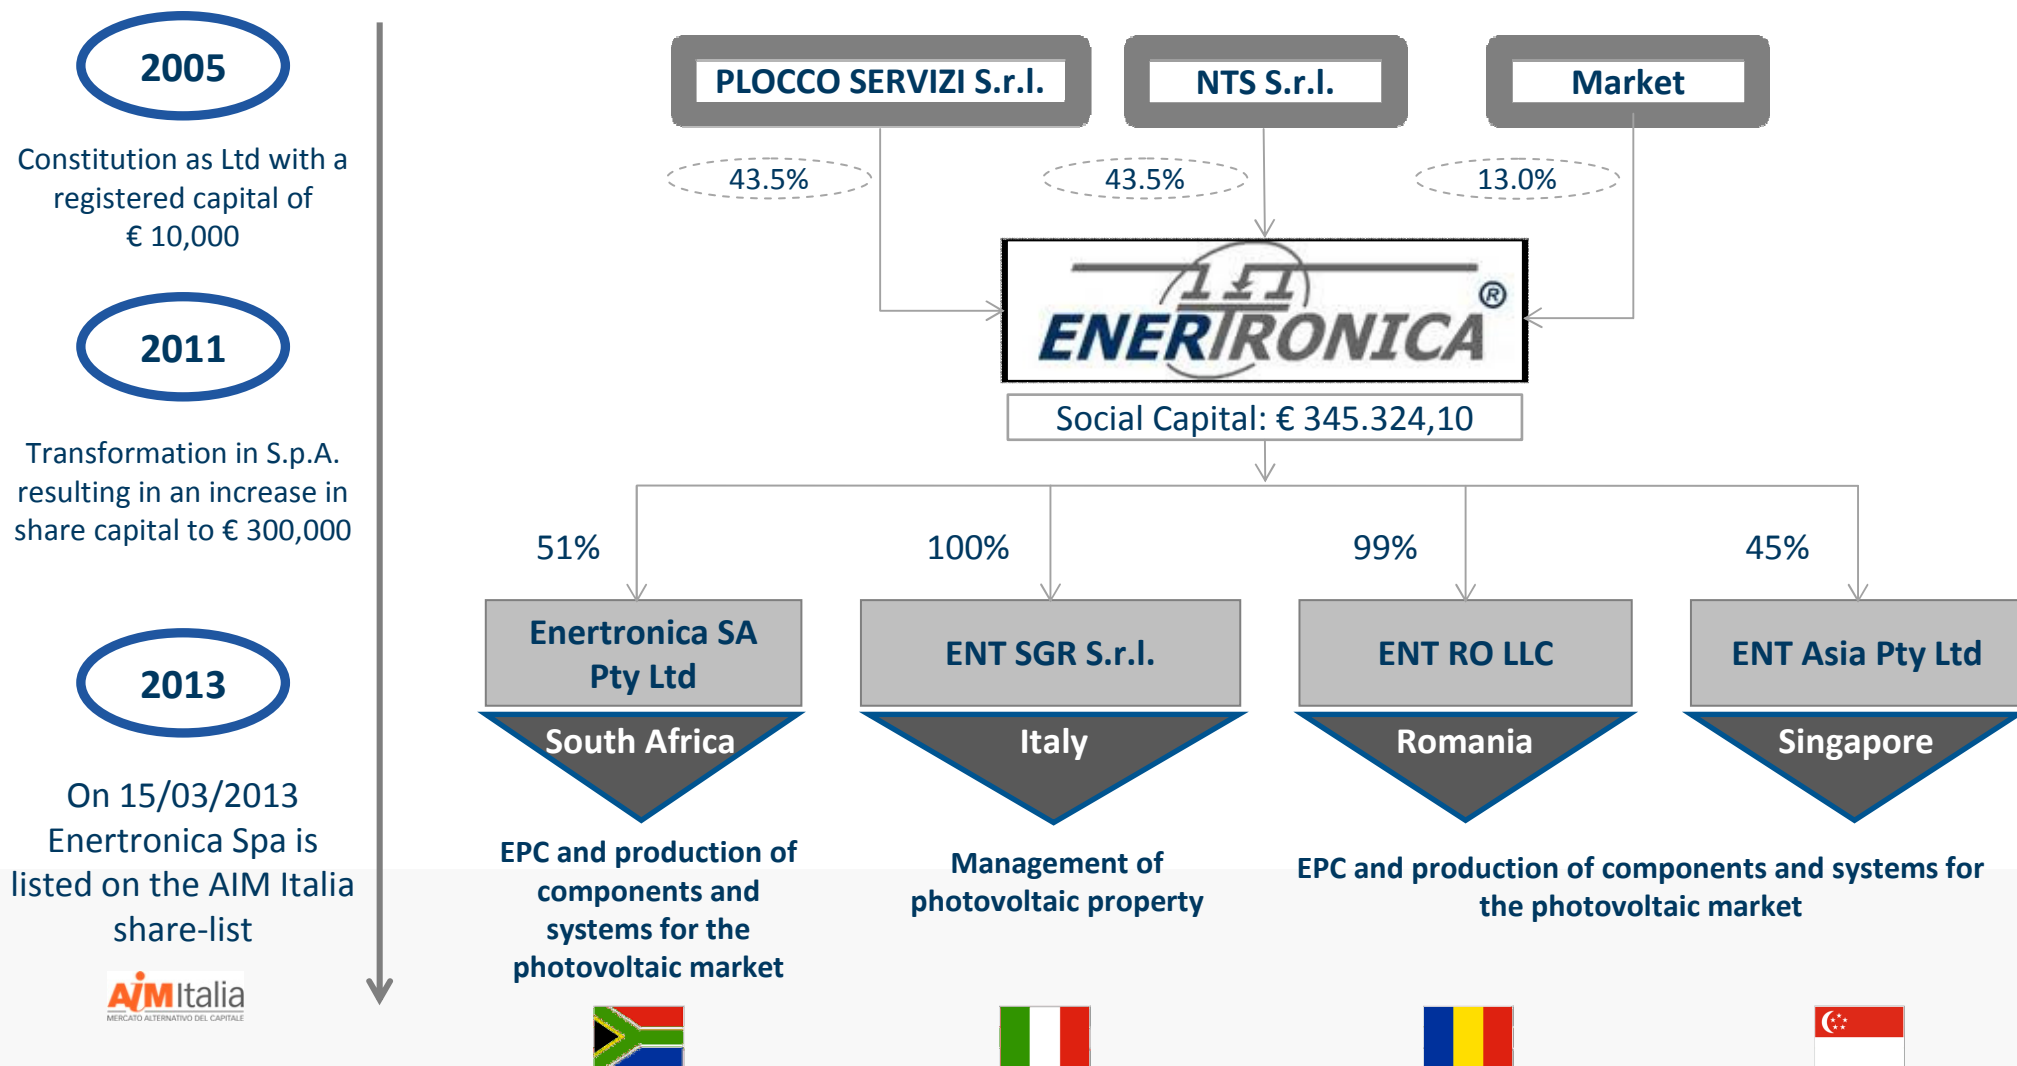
2005

Constitution as Ltd with a registered capital of € 10,000

2011

Transformation in S.p.A. resulting in an increase in share capital to € 300,000

2013

On 15/03/2013 Enertronica Spa is listed on the AIM Italia share-list

AIM Italia
MERCATO ALTERNATIVO DEL CAPITALE

PLOCCO SERVIZI S.r.l.

NTS S.r.l.

Market

43.5%

43.5%

13.0%

ENERTRONICA®

Social Capital: € 345.324,10

51%

100%

99%

45%

Enertronica SA Pty Ltd

ENT SGR S.r.l.

ENT RO LLC

ENT Asia Pty Ltd

South Africa

Italy

Romania

Singapore

EPC and production of components and systems for the photovoltaic market

Management of photovoltaic property

EPC and production of components and systems for the photovoltaic market